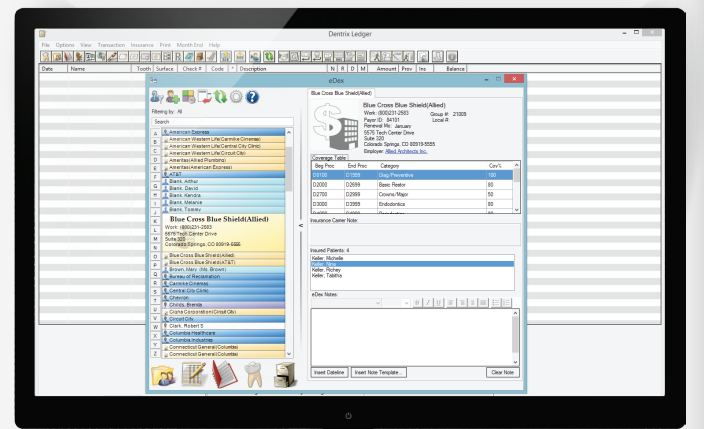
Dentrix Ledger

File Options View Transaction Insurance Print Month End Help

| Date | Name | Tooth | Surface | Check # | Code | * | Description | N | B | D | M | Amount | Prov | Ins | Balance |
|---|---|---|---|---|---|---|---|---|---|---|---|---|---|---|---|

eDex

Filtering by: All

Search

A B C D E F G H I J K L M N O P Q R S T U V W X Y Z

American Express
American Western Life(Carmike Cinemas)
American Western Life(Central City Clinic)
American Western Life(Circuit City)
Amerities(Allied Plumbing)
Amerities(American Express)
AT&T
Blank, Arthur
Blank, David
Blank, Kendra
Blank, Melanie
Blank, Tommy

Blue Cross Blue Shield(Allied)
Work: (800)231-2583
5576 Tech Center Drive
Suite 320
Colorado Springs, CO 80919-5555

Blue Cross Blue Shield(Allied)
Blue Cross Blue Shield(AT&T)
Brown, Mary (Ms. Brown)
Bureau of Reclamation
Carmike Cinemas
Central City Clinic
Chevron
Childs, Brenda
Cigna Corporation(Circuit City)
Circuit City
Clark, Robert S
Columbia Healthcare
Columbia Industries
Connecticut General(Columbia)
Connecticut General(Columbia)

Blue Cross Blue Shield(Allied)

Blue Cross Blue Shield(Allied)
Work: (800)231-2583
Payor ID: 84101
Renewal Mo: January
5576 Tech Center Drive
Suite 320
Colorado Springs, CO 80919-5555
Employer: Allied Architects Inc.
Group #: 21005
Local #:

Coverage Table

| Beg Proc | End Proc | Category | Cov% |
|---|---|---|---|
| D0100 | D1999 | Diag/Preventive | 100 |
| D2000 | D2699 | Basic Restor | 80 |
| D2700 | D2999 | Crowns/Major | 50 |
| D3000 | D3999 | Endodontics | 80 |
| D4000 | D4999 | Periodontics | 80 |

Insurance Carrier Note:

Insured Patients: 4
Keller, Michelle
Keller, Ricky
Keller, Richey
Keller, Tabitha

eDex Notes:

Insert Dateline
Insert Note Template...
Clear Note